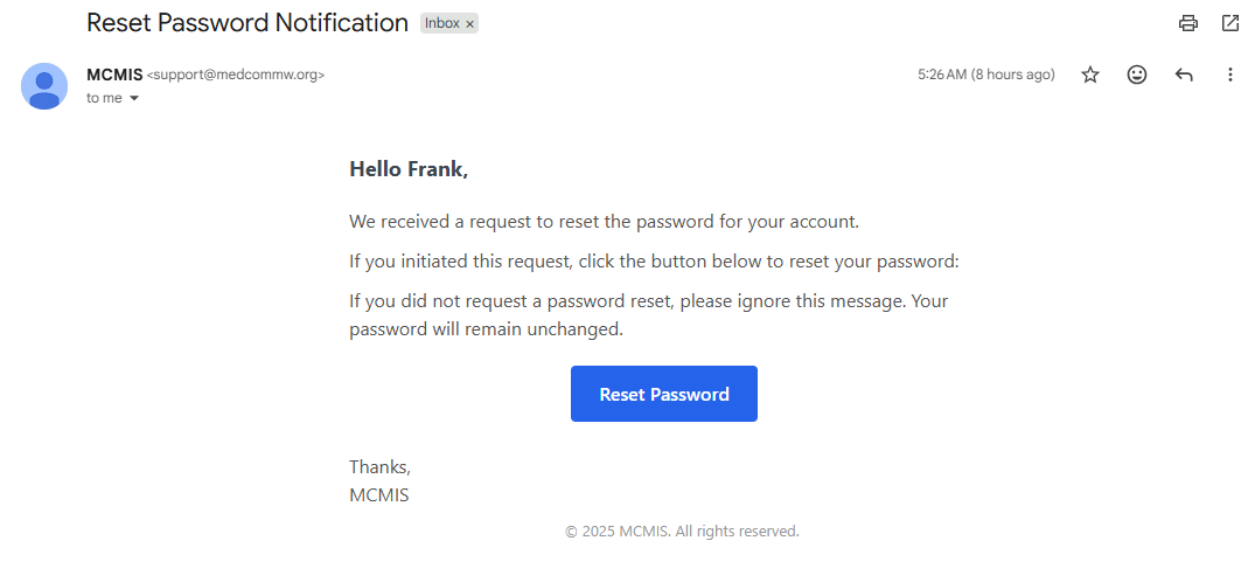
Reset Password Notification Inbox ×

MCMIS <support@medcommw.org>
to me

5:26 AM (8 hours ago)

Hello Frank,

We received a request to reset the password for your account.

If you initiated this request, click the button below to reset your password:

If you did not request a password reset, please ignore this message. Your password will remain unchanged.

Reset Password

Thanks,
MCMIS

© 2025 MCMIS. All rights reserved.